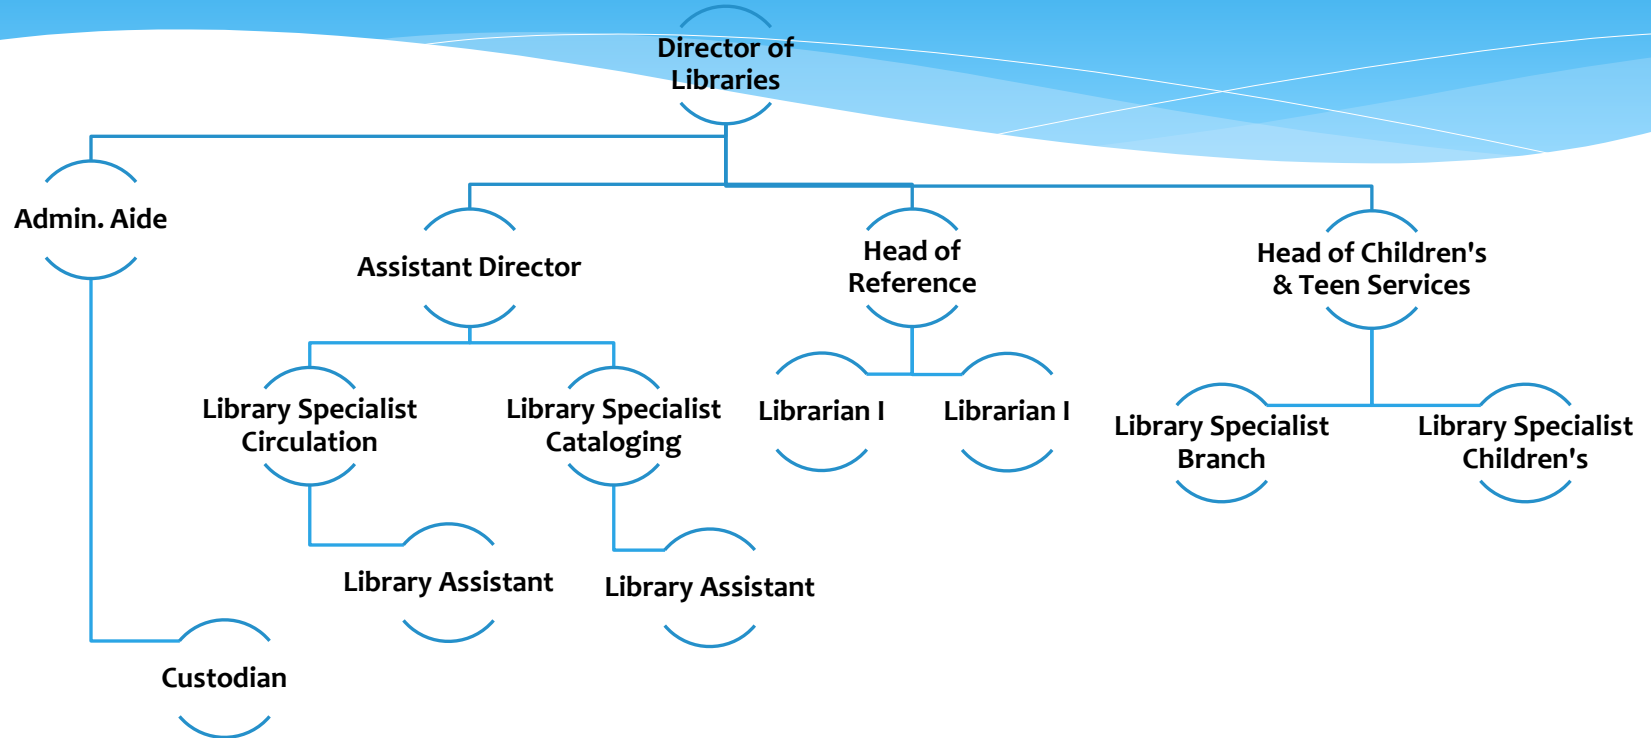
Director of Libraries

Admin. Aide

Assistant Director

Head of Reference

Head of Children's & Teen Services

Library Specialist Circulation

Library Specialist Cataloging

Librarian I

Librarian I

Library Specialist Branch

Library Specialist Children's

Library Assistant

Library Assistant

Custodian